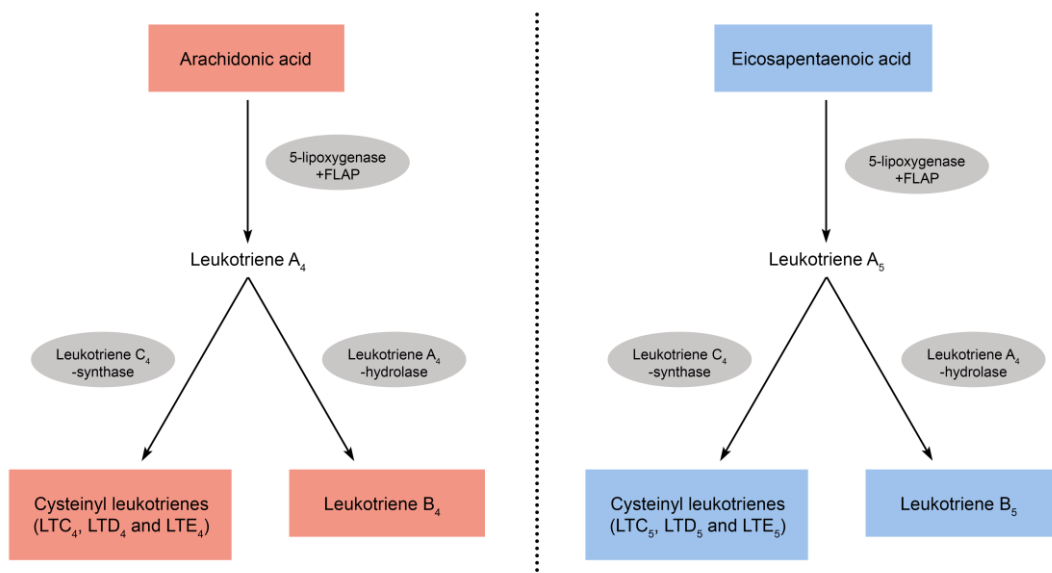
Arachidonic acid

5-lipoxygenase +FLAP

Leukotriene $A_4$

Leukotriene $C_4$ -synthase

Leukotriene $A_4$ -hydrolase

Cysteinyl leukotrienes ($LTC_4$, $LTD_4$ and $LTE_4$)

Leukotriene $B_4$

Eicosapentaenoic acid

5-lipoxygenase +FLAP

Leukotriene $A_5$

Leukotriene $C_4$ -synthase

Leukotriene $A_4$ -hydrolase

Cysteinyl leukotrienes ($LTC_5$, $LTD_5$ and $LTE_5$)

Leukotriene $B_5$